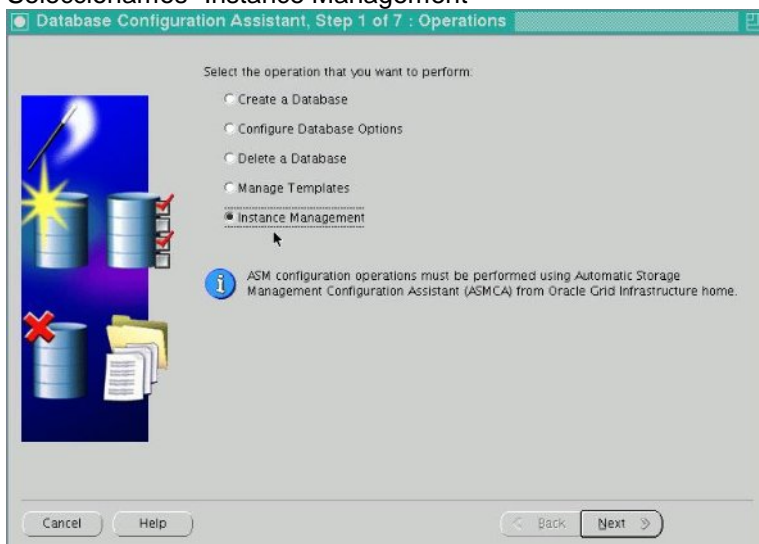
Seleccionamos "Instance Management"

Database Configuration Assistant, Step 1 of 7 : Operations

Select the operation that you want to perform:

Create a Database

Configure Database Options

Delete a Database

Manage Templates

Instance Management

ASM configuration operations must be performed using Automatic Storage Management Configuration Assistant (ASMCA) from Oracle Grid Infrastructure home.

Cancel

Help

< Back

Next >